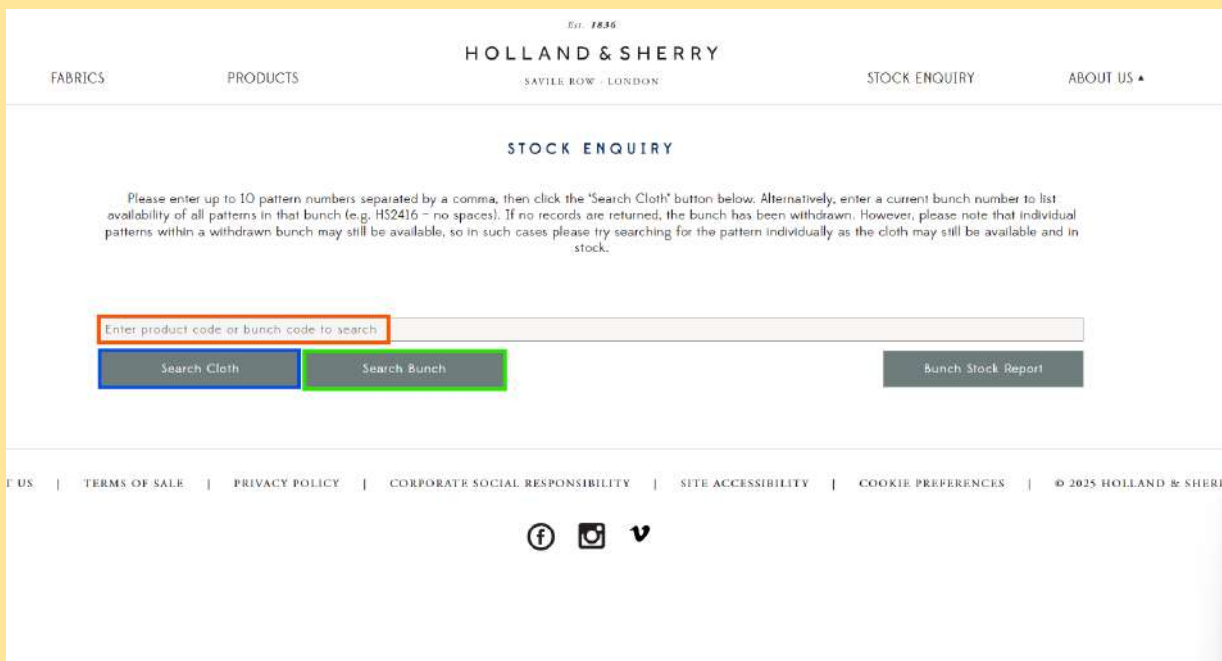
Est. 1836

HOLLAND & SHERRY

SAVILE ROW · LONDON

FABRICS | PRODUCTS | STOCK ENQUIRY | ABOUT US ▴

STOCK ENQUIRY

Please enter up to 10 pattern numbers separated by a comma, then click the 'Search Cloth' button below. Alternatively, enter a current bunch number to list availability of all patterns in that bunch (e.g. HS2416 – no spaces). If no records are returned, the bunch has been withdrawn. However, please note that individual patterns within a withdrawn bunch may still be available, so in such cases please try searching for the pattern individually as the cloth may still be available and in stock.

Enter product code or bunch code to search

Search Cloth

Search Bunch

Bunch Stock Report

T US | TERMS OF SALE | PRIVACY POLICY | CORPORATE SOCIAL RESPONSIBILITY | SITE ACCESSIBILITY | COOKIE PREFERENCES | © 2025 HOLLAND & SHER